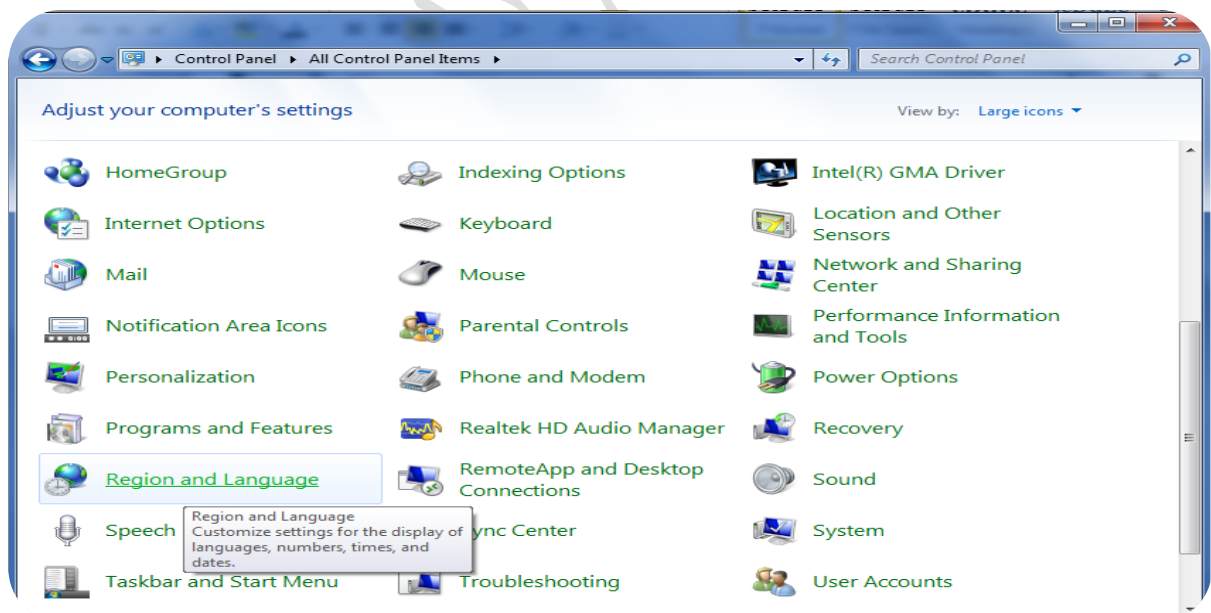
Control Panel ▸ All Control Panel Items ▸

Search Control Panel

Adjust your computer's settings

View by: Large icons

HomeGroup

Indexing Options

Intel(R) GMA Driver

Internet Options

Keyboard

Location and Other Sensors

Mail

Mouse

Network and Sharing Center

Notification Area Icons

Parental Controls

Performance Information and Tools

Personalization

Phone and Modem

Power Options

Programs and Features

Realtek HD Audio Manager

Recovery

Region and Language

RemoteApp and Desktop Connections

Sound

Speech

Region and Language
Customize settings for the display of languages, numbers, times, and dates.

ync Center

System

Taskbar and Start Menu

Troubleshooting

User Accounts